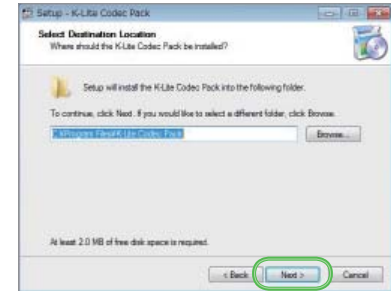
Setup - K-Lite Codec Pack

Select Destination Location
Where should the K-Lite Codec Pack be installed?

Setup will install the K-Lite Codec Pack into the following folder.

To continue, click Next. If you would like to select a different folder, click Browse.

C:\Program Files\K-Lite Codec Pack

Browse...

At least 2.0 MB of free disk space is required.

< Back

Next >

Cancel